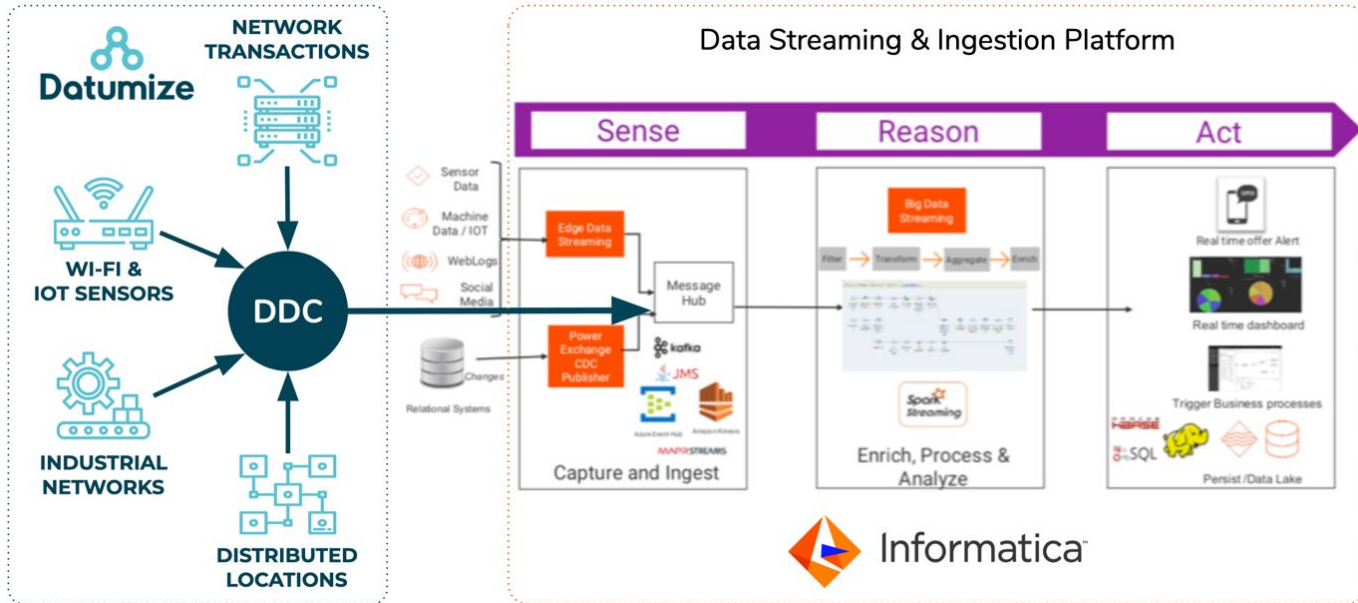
Datumize

NETWORK TRANSACTIONS

WI-FI & IOT SENSORS

DDC

INDUSTRIAL NETWORKS

DISTRIBUTED LOCATIONS

Data Streaming & Ingestion Platform

Sense

Reason

Act

Sensor Data

Machine Data / IOT

WebLogs

Social Media

Relational Systems

Changes

Edge Data Streaming

Power Exchange CDC Publisher

Message Hub

kafka

JMS

Azure Event Hub

Amazon Kinesis

MAPR STREAMS

Capture and Ingest

Big Data Streaming

Filter

Transform

Aggregate

Enrich

Spark Streaming

Enrich, Process & Analyze

Real time offer Alert

Real time dashboard

Trigger Business processes

HBASE

NoSQL

Persist /Data Lake

Informatica